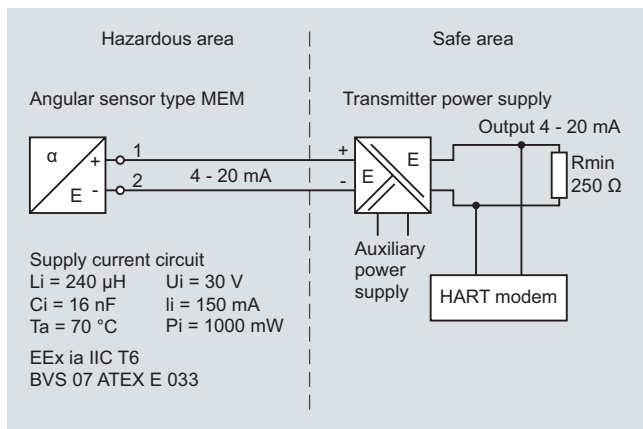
Hazardous area

Safe area

Angular sensor type MEM

Transmitter power supply

Output 4 - 20 mA

α

+

E

-

1

2

4 - 20 mA

+

-

E

E

Rmin
250 Ω

Auxiliary power supply

HART modem

Supply current circuit
Li = 240 µH Ui = 30 V
Ci = 16 nF Ii = 150 mA
Ta = 70 °C Pi = 1000 mW

EEx ia IIC T6
BVS 07 ATEX E 033